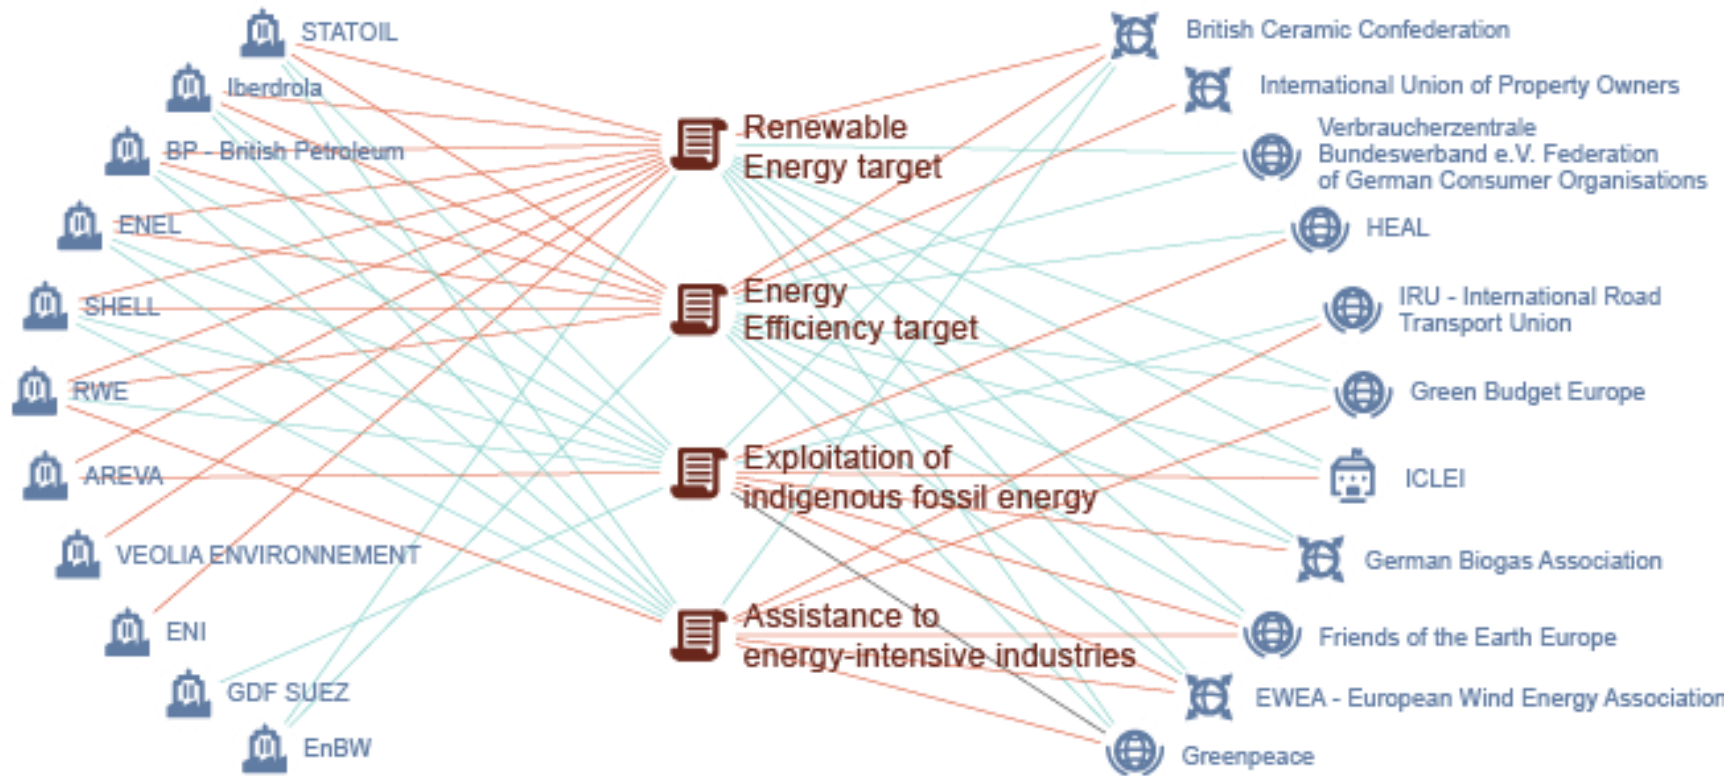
STATOIL
Iberdrola
BP - British Petroleum
ENEL
SHELL
RWE
AREVA
VEOLIA ENVIRONNEMENT
ENI
GDF SUEZ
EnBW

Renewable Energy target
Energy Efficiency target
Exploitation of indigenous fossil energy
Assistance to energy-intensive industries

British Ceramic Confederation
International Union of Property Owners
Verbraucherzentrale Bundesverband e.V. Federation of German Consumer Organisations
HEAL
IRU - International Road Transport Union
Green Budget Europe
ICLEI
German Biogas Association
Friends of the Earth Europe
EWEA - European Wind Energy Association
Greenpeace